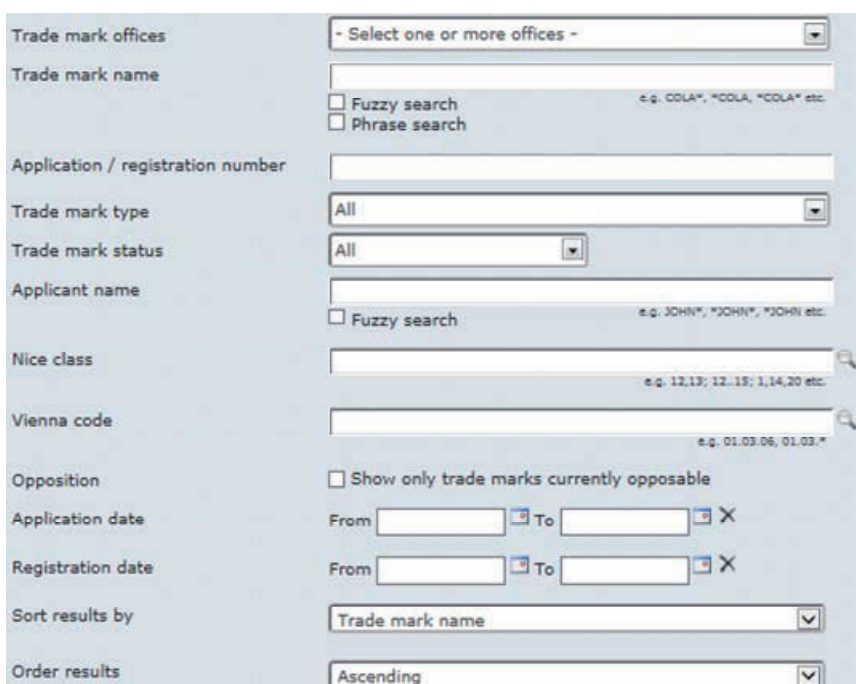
Trade mark offices
- Select one or more offices -

Trade mark name
e.g. COLA*, *COLA, *COLA* etc.
Fuzzy search
Phrase search

Application / registration number

Trade mark type
All

Trade mark status
All

Applicant name
e.g. JOHN*, *JOHN*, *JOHN etc.
Fuzzy search

Nice class
e.g. 12,13; 12..15; 1,14,20 etc.

Vienna code
e.g. 01.03.06, 01.03.*

Opposition
Show only trade marks currently opposable

Application date
From To

Registration date
From To

Sort results by
Trade mark name

Order results
Ascending